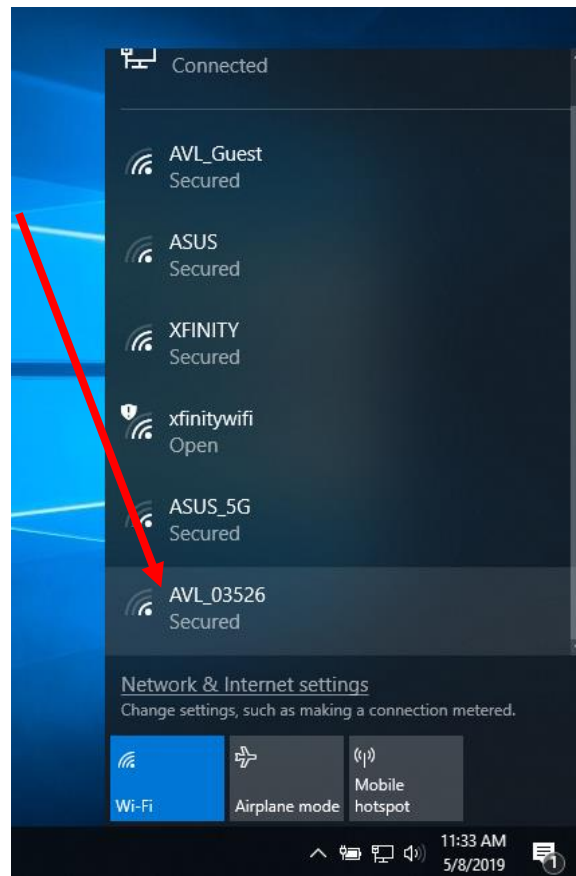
Connected

AVL_Guest
Secured

ASUS
Secured

XFINITY
Secured

xfinitywifi
Open

ASUS_5G
Secured

AVL_03526
Secured

Network & Internet settings
Change settings, such as making a connection metered.

Wi-Fi

Airplane mode

Mobile hotspot

11:33 AM
5/8/2019

1